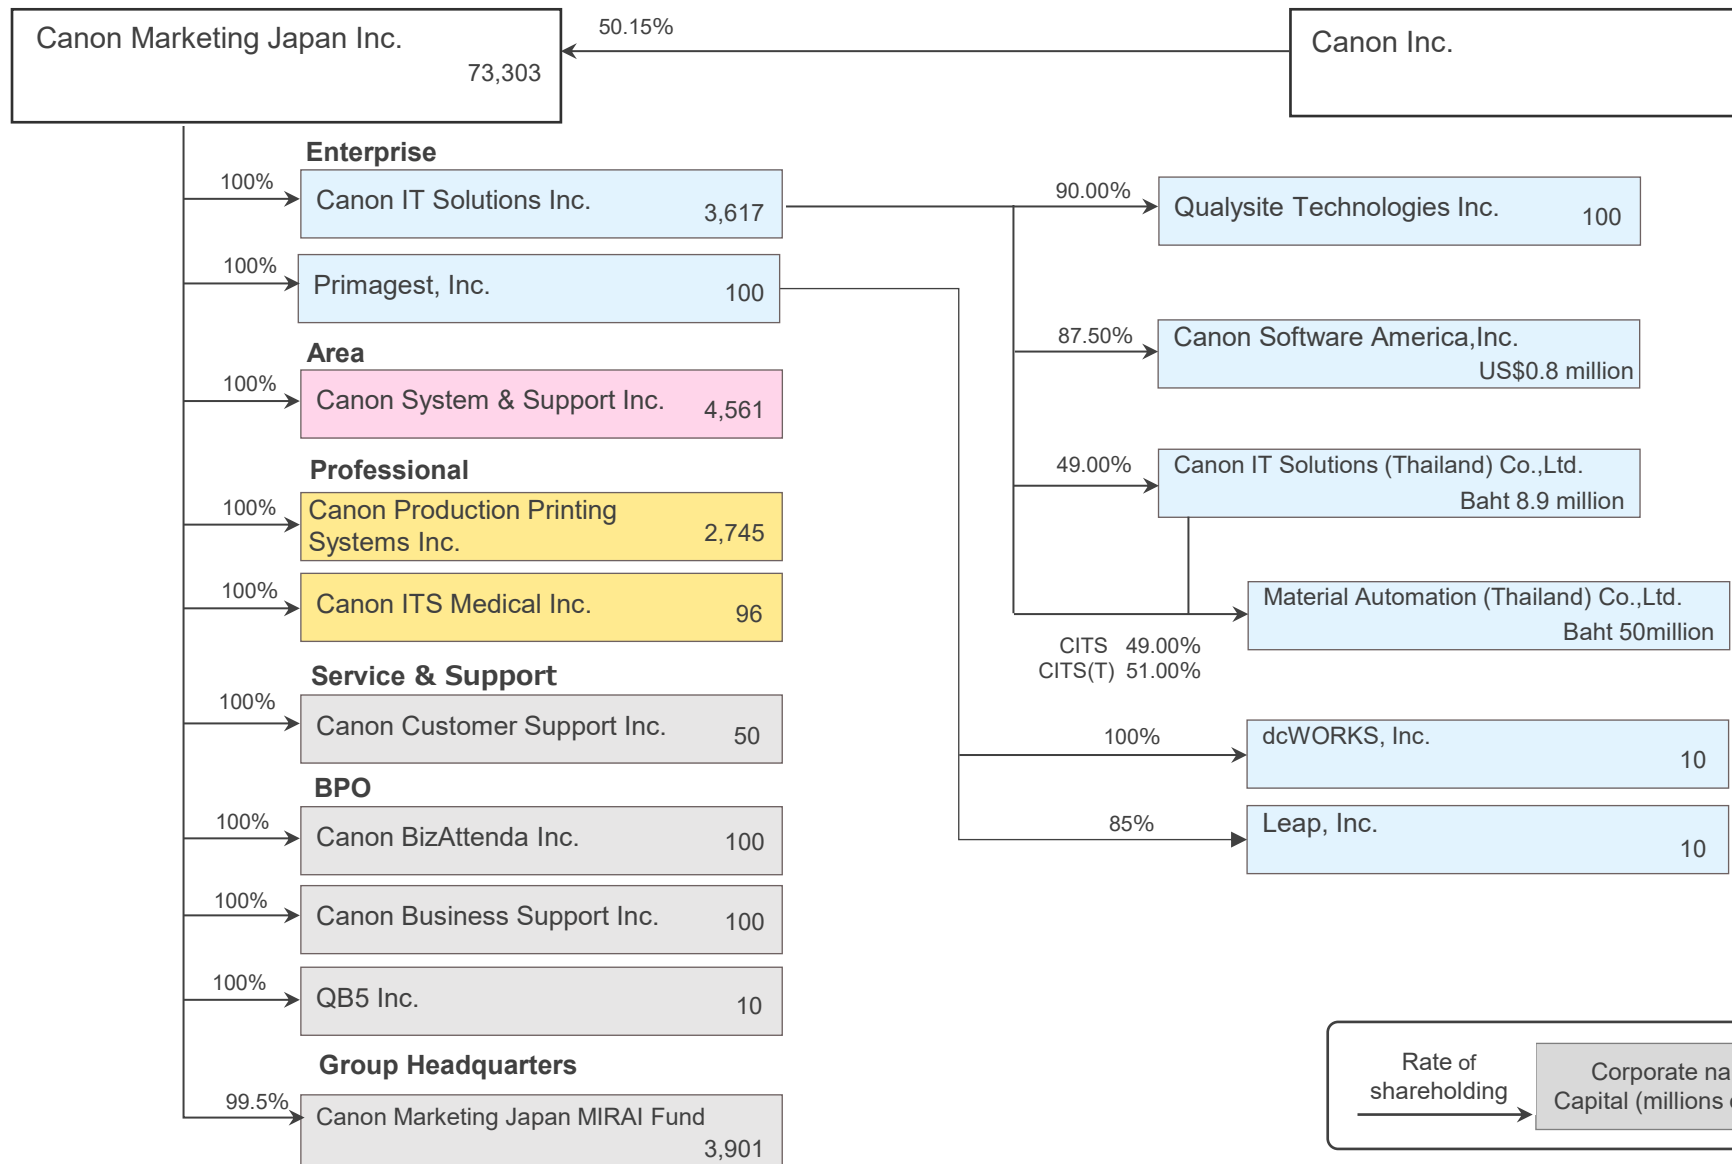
Canon Marketing Japan Inc.
73,303

50.15%

Canon Inc.

Enterprise

100%
Canon IT Solutions Inc. 3,617

90.00%
Qualysite Technologies Inc. 100

100%
Primagest, Inc. 100

87.50%
Canon Software America,Inc.
US$0.8 million

Area

100%
Canon System & Support Inc. 4,561

49.00%
Canon IT Solutions (Thailand) Co.,Ltd.
Baht 8.9 million

Professional

100%
Canon Production Printing Systems Inc. 2,745

100%
Canon ITS Medical Inc. 96

Material Automation (Thailand) Co.,Ltd.
Baht 50million

CITS 49.00%
CITS(T) 51.00%

Service & Support

100%
Canon Customer Support Inc. 50

100%
dcWORKS, Inc.
10

BPO

100%
Canon BizAttenda Inc. 100

85%
Leap, Inc.
10

100%
Canon Business Support Inc. 100

100%
QB5 Inc. 10

Group Headquarters

99.5%
Canon Marketing Japan MIRAI Fund
3,901

Rate of shareholding

Corporate na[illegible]
Capital (millions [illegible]